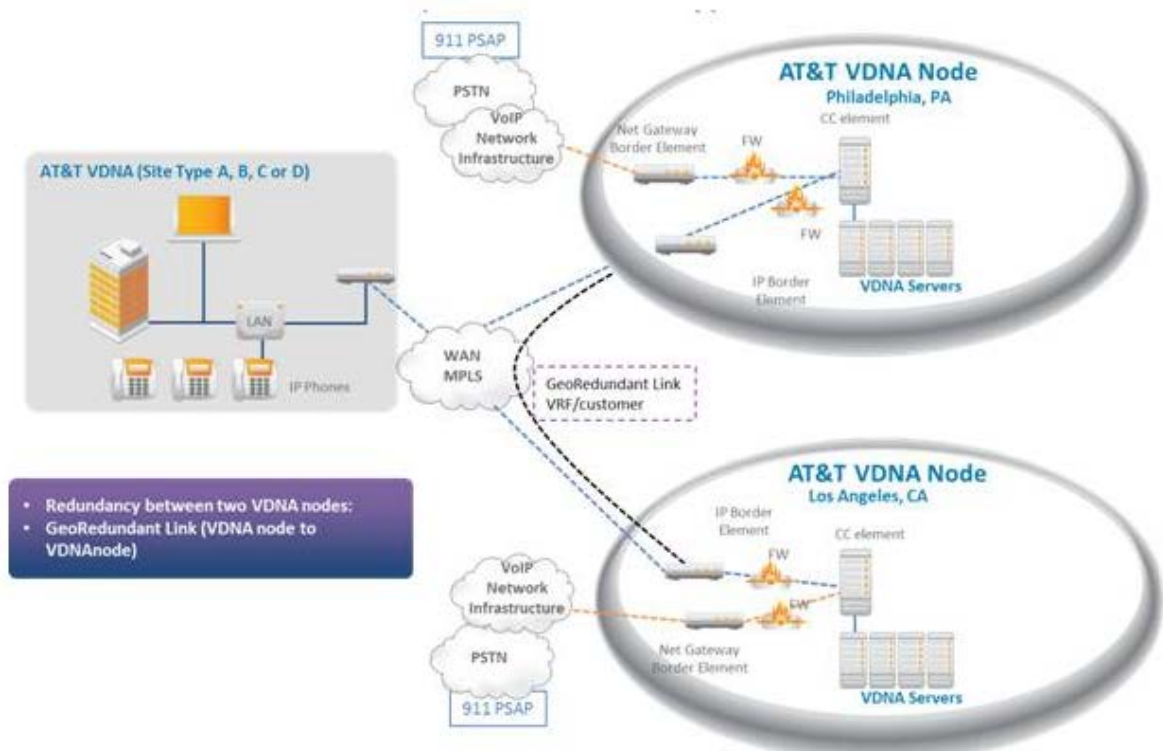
911 PSAP

PSTN

VoIP Network Infrastructure

AT&T VDNA Node
Philadelphia, PA

Net Gateway Border Element

FW

CC element

FW

IP Border Element

VDNA Servers

AT&T VDNA (Site Type A, B, C or D)

LAN

IP Phones

WAN MPLS

GeoRedundant Link VRF/customer

• Redundancy between two VDNA nodes:
• GeoRedundant Link (VDNA node to VDNAnode)

AT&T VDNA Node
Los Angeles, CA

IP Border Element

FW

CC element

VoIP Network Infrastructure

FW

Net Gateway Border Element

PSTN

911 PSAP

VDNA Servers